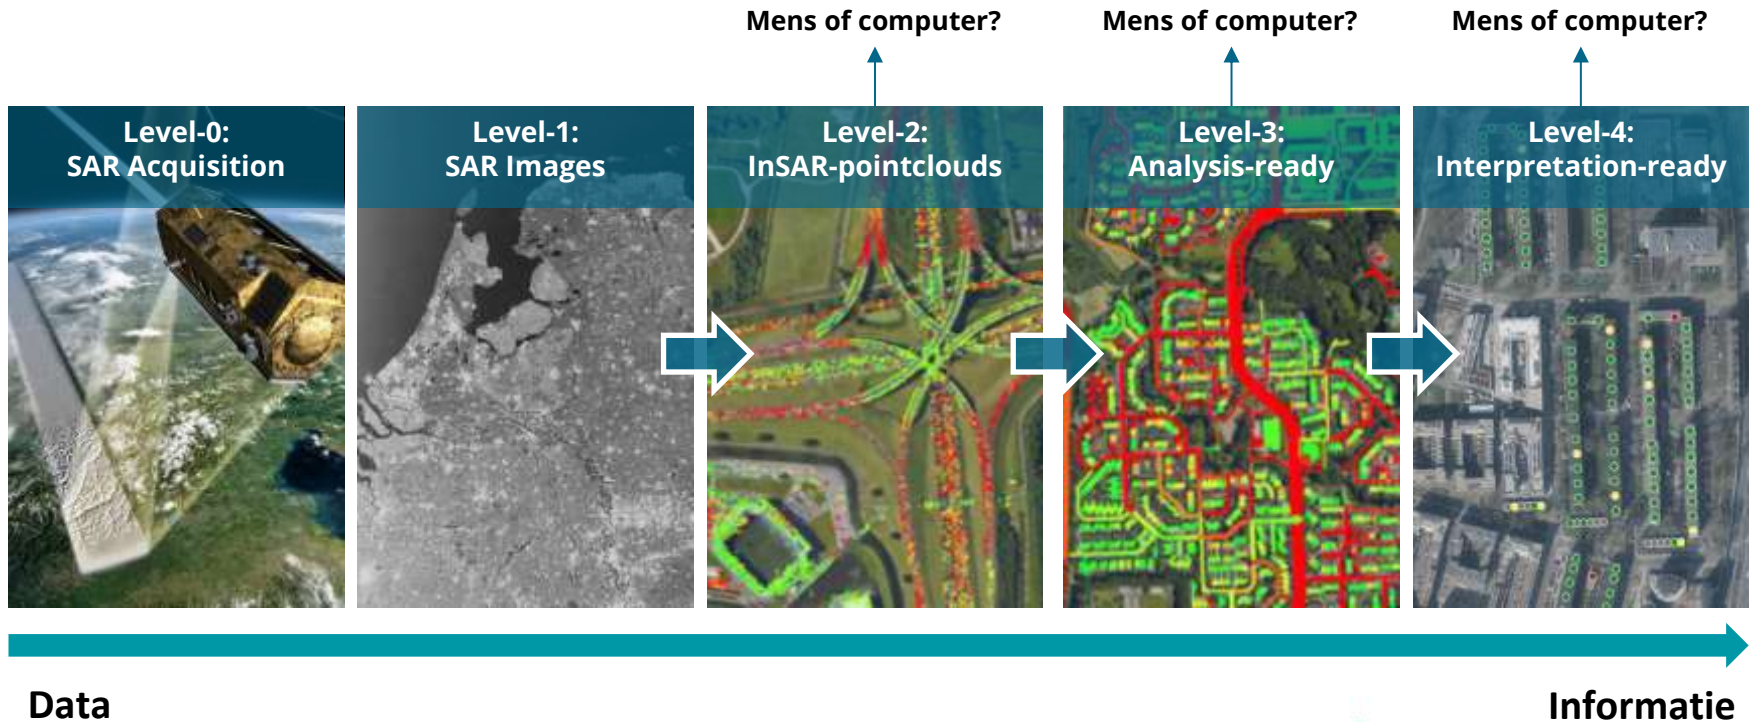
Mens of computer?

Mens of computer?

Mens of computer?

Level-0:
SAR Acquisition

Level-1:
SAR Images

Level-2:
InSAR-pointclouds

Level-3:
Analysis-ready

Level-4:
Interpretation-ready

Data

Informatie